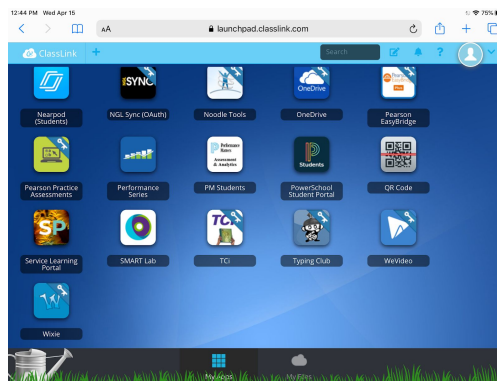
12:44 PM Wed Apr 16

75%

AA

launchpad.classlink.com

ClassLink

Search

?

SYNC

Nearpod (Students)

NGL Sync (OAuth)

Noodle Tools

OneDrive

OneDrive

Pearson EasyBridge

Performance Matters Assessment & Analytics

Students

Pearson Practice Assessments

Performance Series

PM Students

PowerSchool Student Portal

QR Code

SP

TC

Service Learning Portal

SMART Lab

TCi

Typing Club

WeVideo

Wixie

My Apps

My Files